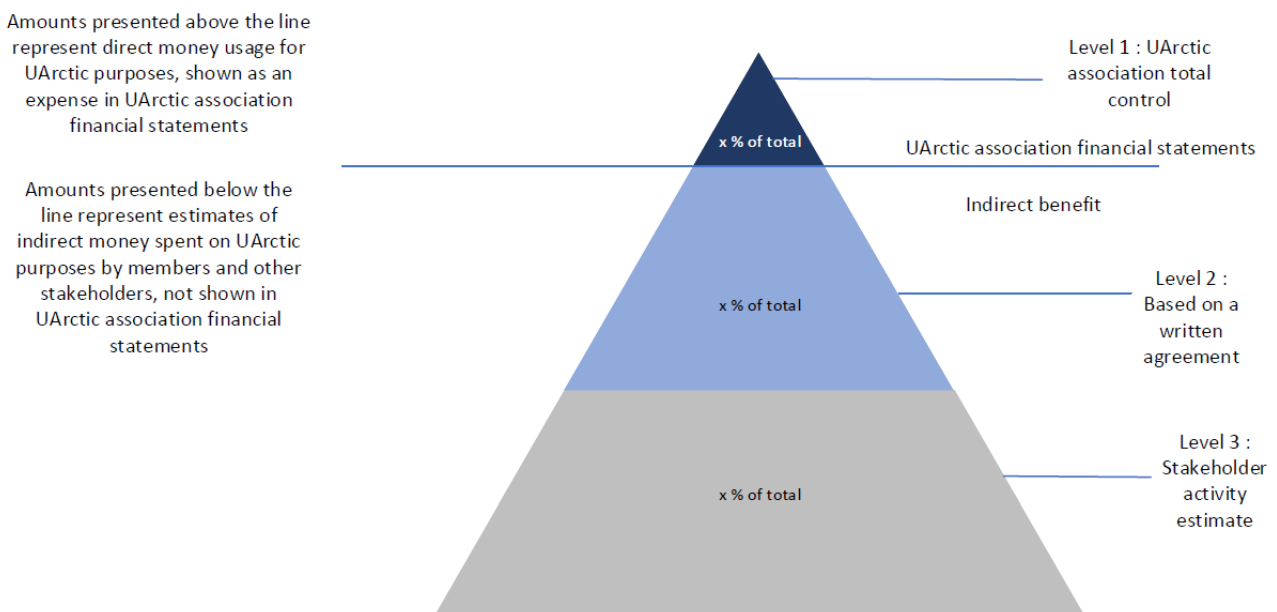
Amounts presented above the line represent direct money usage for UArctic purposes, shown as an expense in UArctic association financial statements

Amounts presented below the line represent estimates of indirect money spent on UArctic purposes by members and other stakeholders, not shown in UArctic association financial statements

Level 1 : UArctic association total control

x % of total

UArctic association financial statements

Indirect benefit

x % of total

Level 2 : Based on a written agreement

Level 3 : Stakeholder activity estimate

x % of total